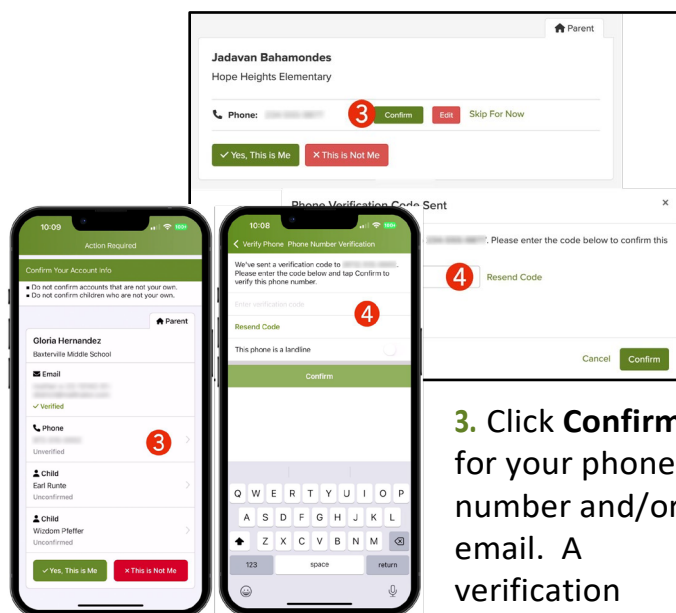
Parent

Jadavan Bahamondes

Hope Heights Elementary

Phone: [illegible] 3 Confirm Edit Skip For Now

✓ Yes, This is Me ✕ This is Not Me

Phone Verification Code Sent ×

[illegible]. Please enter the code below to confirm this

4 Resend Code

Cancel Confirm

10:09

Action Required

Confirm Your Account Info

■ Do not confirm accounts that are not your own.
■ Do not confirm children who are not your own.

Parent

Gloria Hernandez

Baxterville Middle School

Email

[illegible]

✓ Verified

Phone

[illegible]

Unverified 3

Child

Earl Runte

Unconfirmed

Child

Wizdom Pfeffer

Unconfirmed

✓ Yes, This is Me ✕ This is Not Me

10:08

< Verify Phone Phone Number Verification

We've sent a verification code to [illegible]. Please enter the code below and tap Confirm to verify this phone number.

Enter verification code 4

Resend Code

This phone is a landline

Confirm

Q W E R T Y U I O P

A S D F G H J K L

Z X C V B N M

123 space return

3. Click Confirm for your phone number and/or email. A verification